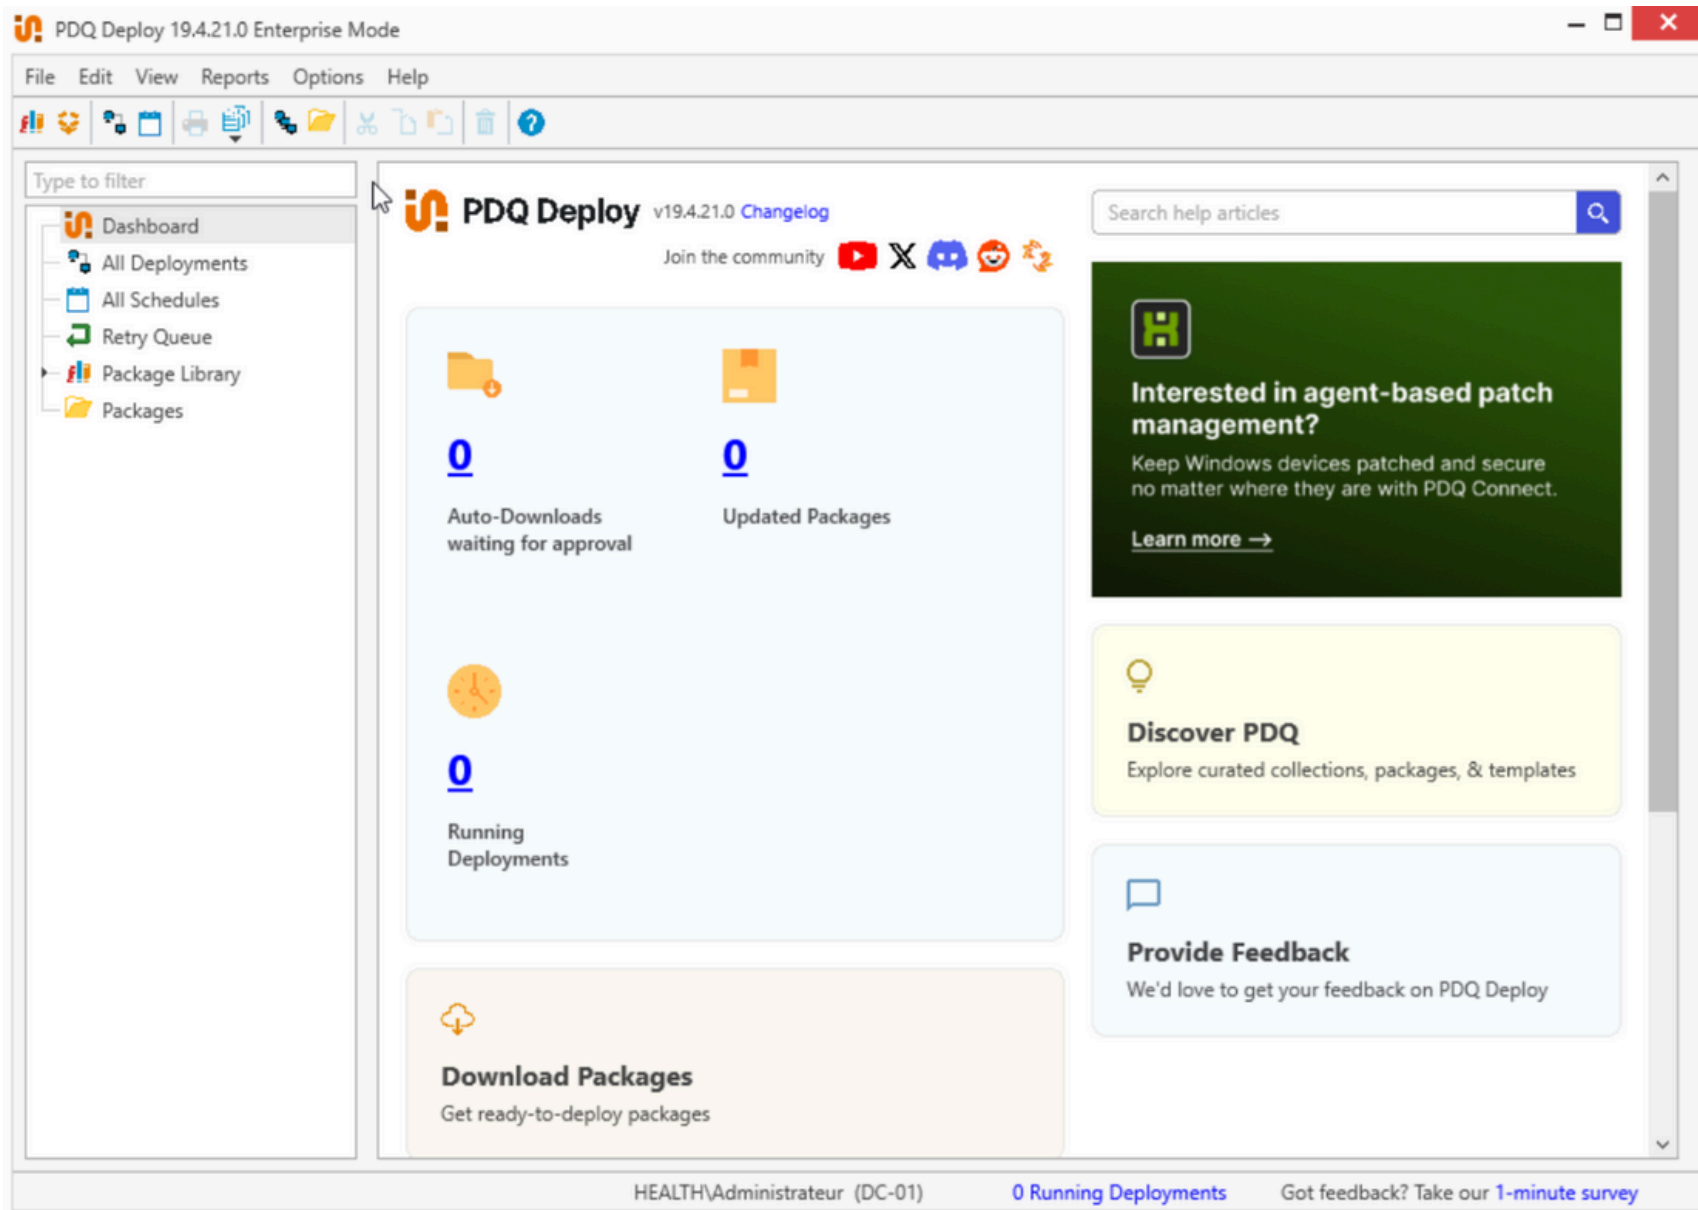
PDQ Deploy 19.4.21.0 Enterprise Mode

File Edit View Reports Options Help

Type to filter

Dashboard
All Deployments
All Schedules
Retry Queue
Package Library
Packages

PDQ Deploy v19.4.21.0 Changelog

Join the community

Search help articles

0
Auto-Downloads waiting for approval

0
Updated Packages

0
Running Deployments

Interested in agent-based patch management?
Keep Windows devices patched and secure no matter where they are with PDQ Connect.
Learn more →

Discover PDQ
Explore curated collections, packages, & templates

Provide Feedback
We'd love to get your feedback on PDQ Deploy

Download Packages
Get ready-to-deploy packages

HEALTH\Administrateur (DC-01) 0 Running Deployments Got feedback? Take our 1-minute survey